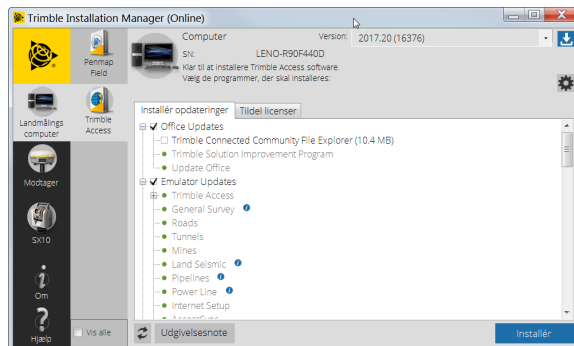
Trimble Installation Manager (Online)

Penmap Field

Landmålings computer

Trimble Access

Modtager

SX10

Om

Hjælp

Vis alle

Computer
SN: LENO-R90F440D
Klar til at installere Trimble Access software.
Vælg de programmer, der skal installeres:

Version: 2017.20 (16376)

Installér opdateringer
Tildel licenser

Office Updates
Trimble Connected Community File Explorer (10.4 MB)
Trimble Solution Improvement Program
Update Office
Emulator Updates
Trimble Access
General Survey
Roads
Tunnels
Mines
Land Seismic
Pipelines
Power Line
Internet Setup
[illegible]

Udgivelsesnote

Installér